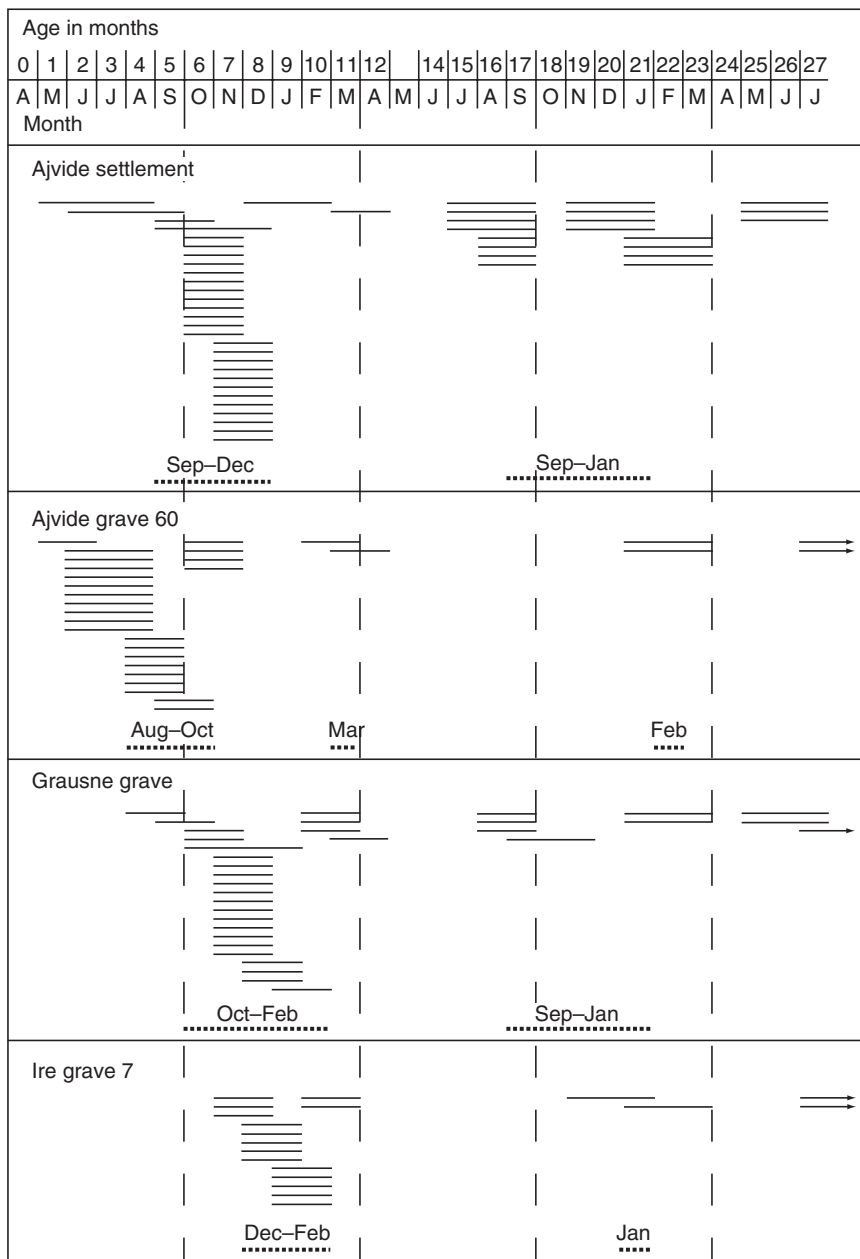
Age in months

| 0 | 1 | 2 | 3 | 4 | 5 | 6 | 7 | 8 | 9 | 10 | 11 | 12 | | 14 | 15 | 16 | 17 | 18 | 19 | 20 | 21 | 22 | 23 | 24 | 25 | 26 | 27 |
|---|---|---|---|---|---|---|---|---|---|---|---|---|---|---|---|---|---|---|---|---|---|---|---|---|---|---|---|
| A | M | J | J | A | S | O | N | D | J | F | M | A | M | J | J | A | S | O | N | D | J | F | M | A | M | J | J |

Month

Ajvide settlement

Sep–Dec

Sep–Jan

Ajvide grave 60

Aug–Oct

Mar

Feb

Grausne grave

Oct–Feb

Sep–Jan

Ire grave 7

Dec–Feb

Jan